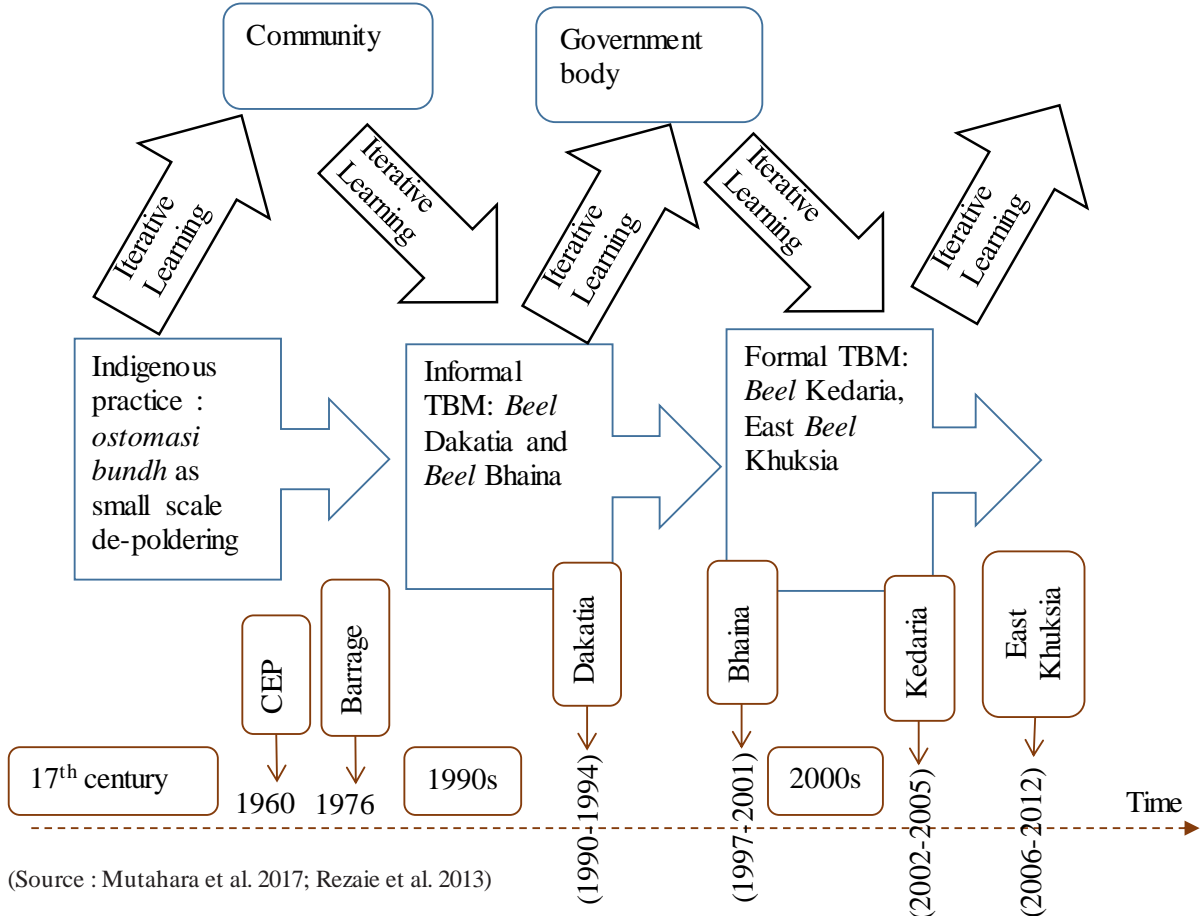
Community

Government body

Iterative Learning

Iterative Learning

Iterative Learning

Iterative Learning

Iterative Learning

Indigenous practice : *ostomasi bundh* as small scale de-poldering

Informal TBM: *Beel* Dakatia and *Beel* Bhaina

Formal TBM: *Beel* Kedaria, East *Beel* Khuksia

CEP

Barrage

Dakatia

Bhaina

Kedaria

East Khuksia

17$^{th}$ century

1960

1976

1990s

(1990-1994)

(1997-2001)

2000s

(2002-2005)

(2006-2012)

Time

(Source : Mutahara et al. 2017; Rezaie et al. 2013)